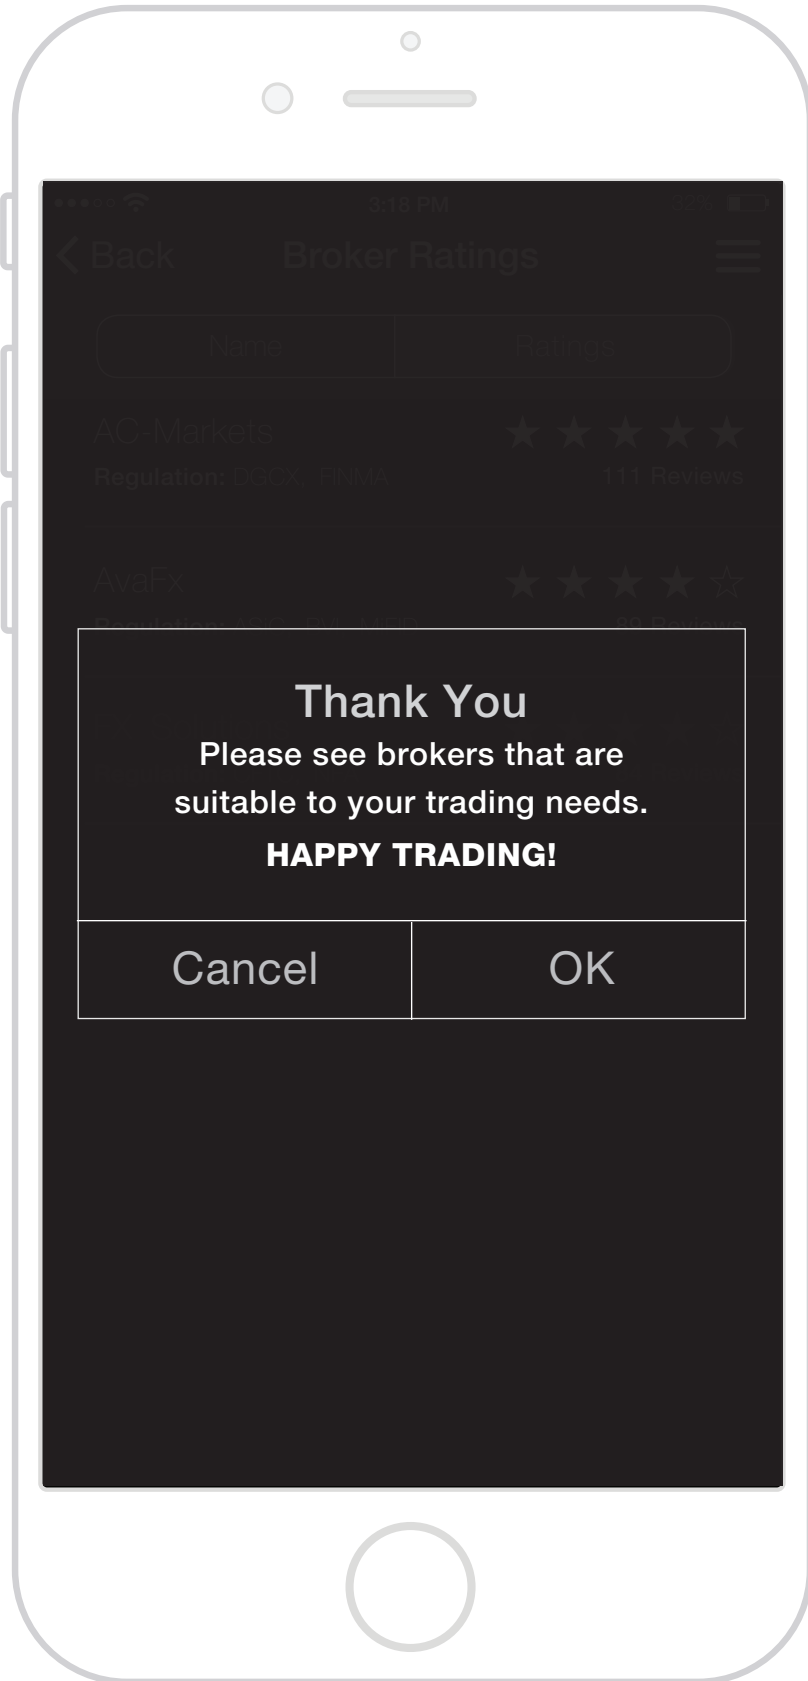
3:13 PM

Back Broker Ratings

Name Ratings

AC-Markets
Regulation: DGCX, FINMA
111 Reviews

AvaFx
Regulation: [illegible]
89 Reviews

Thank You
Please see brokers that are suitable to your trading needs.
HAPPY TRADING!

Cancel OK